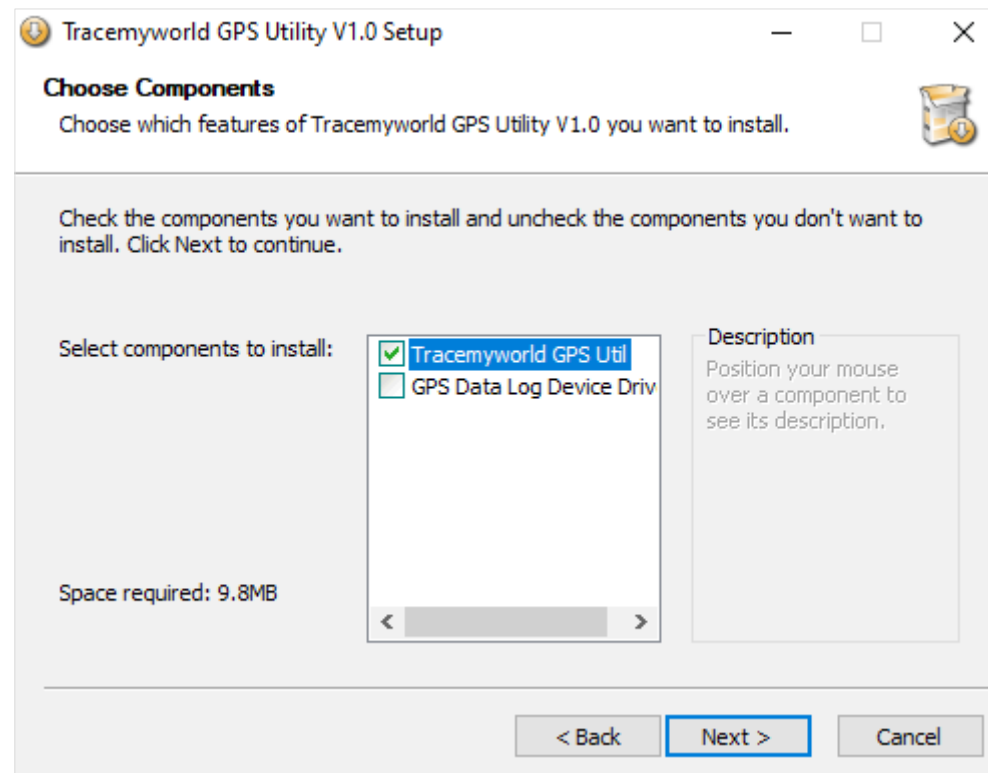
Tracemyworld GPS Utility V1.0 Setup

Choose Components

Choose which features of Tracemyworld GPS Utility V1.0 you want to install.

Check the components you want to install and uncheck the components you don't want to install. Click Next to continue.

Select components to install:

Tracemyworld GPS Util

GPS Data Log Device Driv

Description

Position your mouse over a component to see its description.

Space required: 9.8MB

< Back

Next >

Cancel